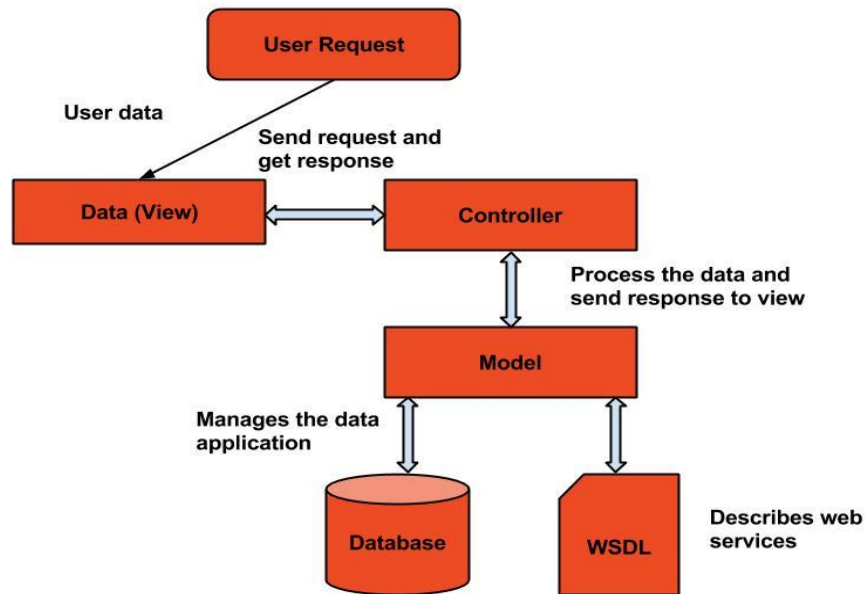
User Request

User data

Send request and get response

Data (View)

Controller

Process the data and send response to view

Model

Manages the data application

Database

WSDL

Describes web services